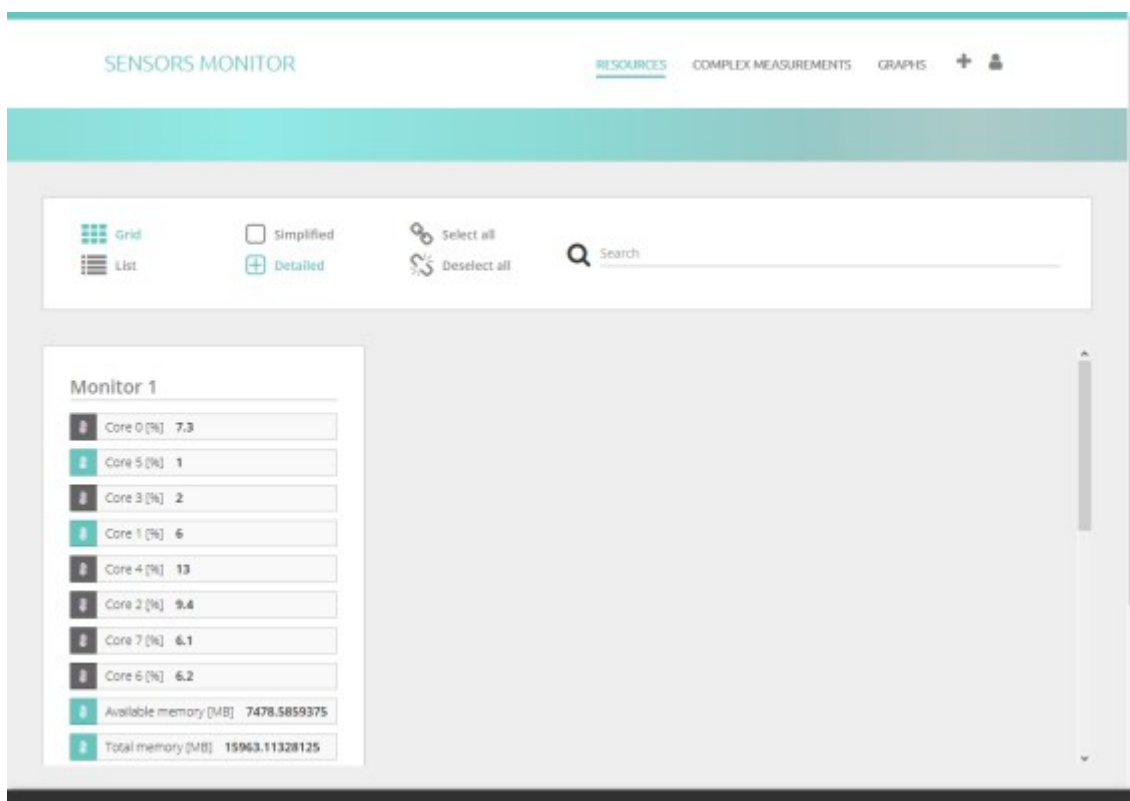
SENSORS MONITOR

RESOURCES COMPLEX MEASUREMENTS GRAPHS

Grid
List

Simplified
Detailed

Select all
Deselect all

Search

Monitor 1

Core 0 [%] 7.3
Core 5 [%] 1
Core 3 [%] 2
Core 1 [%] 6
Core 4 [%] 13
Core 2 [%] 9.4
Core 7 [%] 6.1
Core 6 [%] 6.2
Available memory [MB] 7478.5859375
Total memory [MB] 15963.11328125